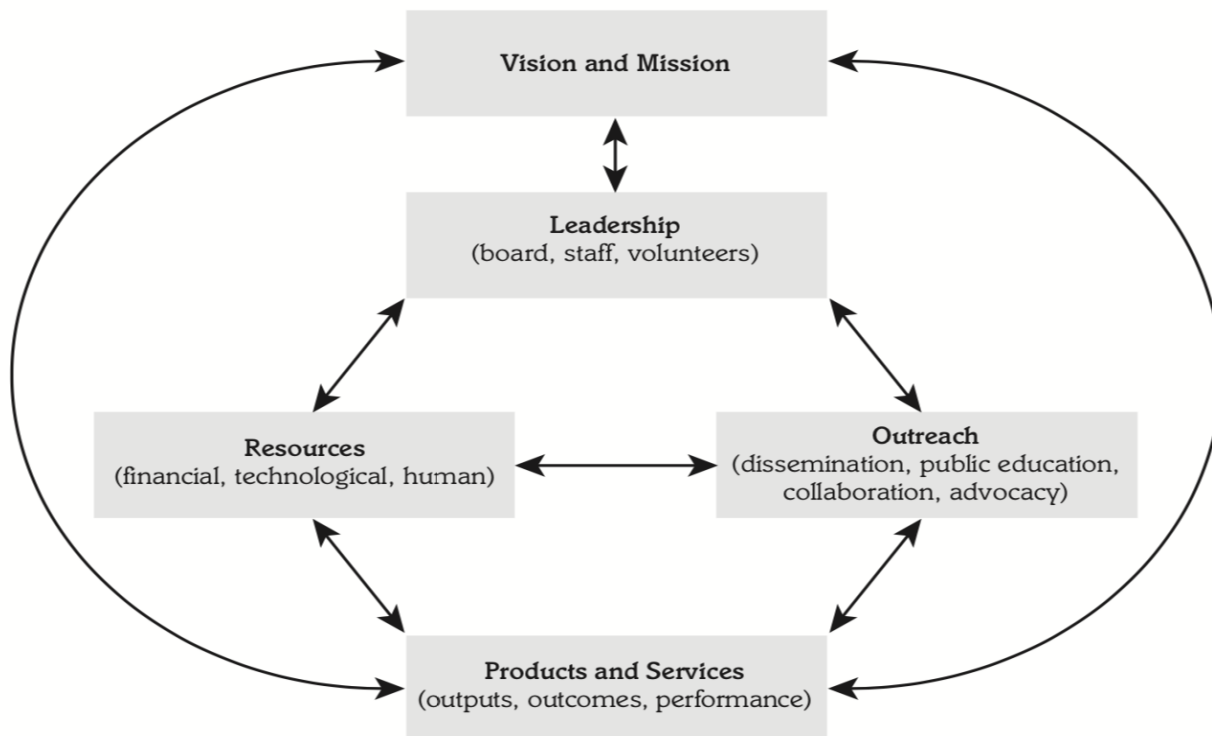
Vision and Mission

Leadership
(board, staff, volunteers)

Resources
(financial, technological, human)

Outreach
(dissemination, public education, collaboration, advocacy)

Products and Services
(outputs, outcomes, performance)